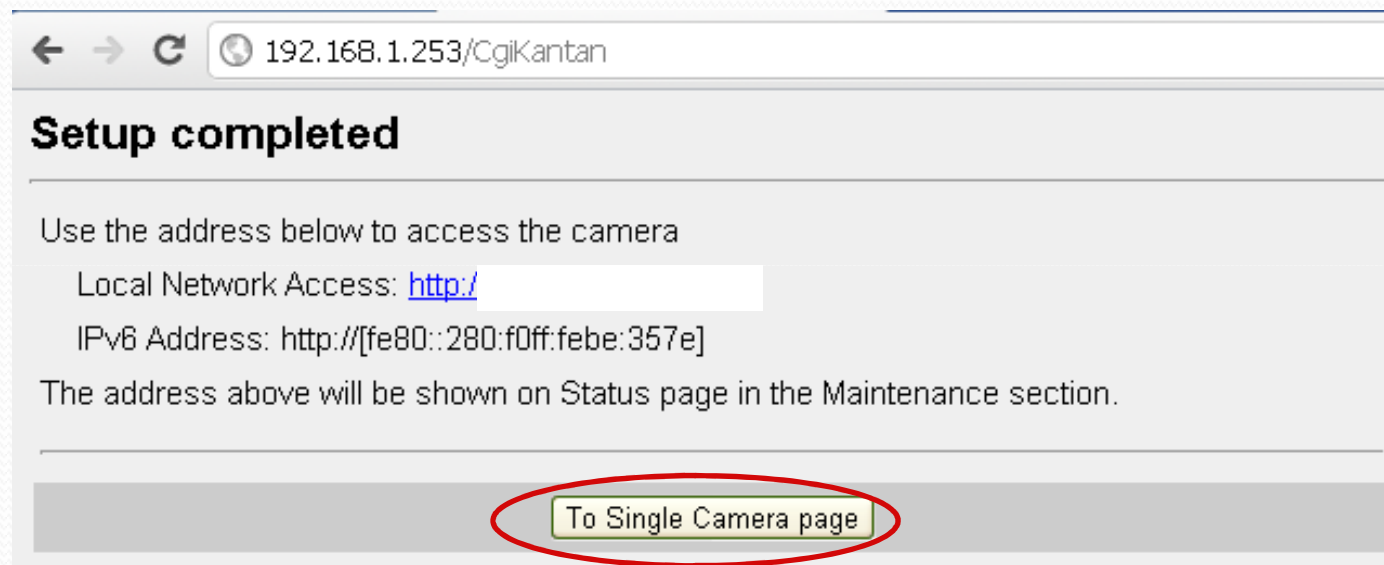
192.168.1.253/CgiKantan

Setup completed

Use the address below to access the camera

Local Network Access: http:/

IPv6 Address: http://[fe80::280:f0ff:febe:357e]

The address above will be shown on Status page in the Maintenance section.

To Single Camera page